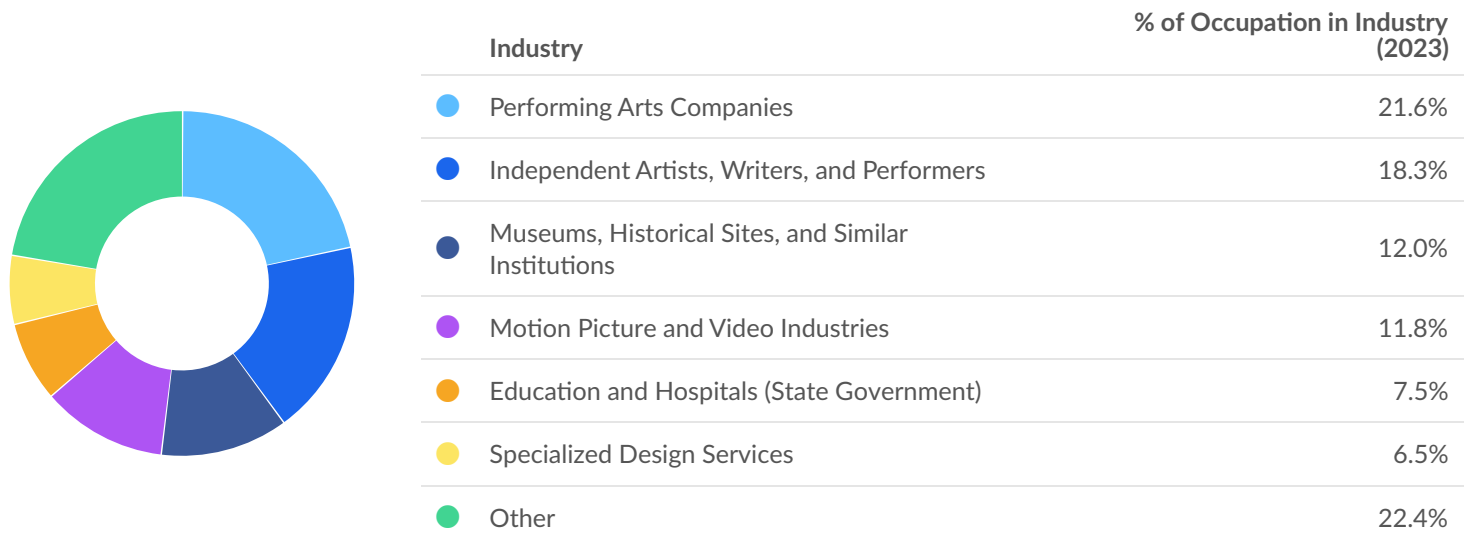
| Industry | % of Occupation in Industry (2023) |
|---|---|
| Performing Arts Companies | 21.6% |
| Independent Artists, Writers, and Performers | 18.3% |
| Museums, Historical Sites, and Similar Institutions | 12.0% |
| Motion Picture and Video Industries | 11.8% |
| Education and Hospitals (State Government) | 7.5% |
| Specialized Design Services | 6.5% |
| Other | 22.4% |